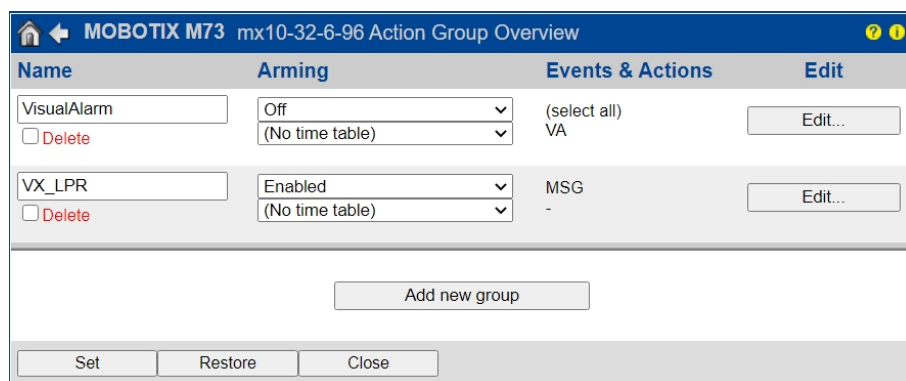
MOBOTIX M73 mx10-32-6-96 Action Group Overview

| Name | Arming | Events & Actions | Edit |
|---|---|---|---|
| VisualAlarm Delete | Off (No time table) | (select all) VA | Edit... |
| VX_LPR Delete | Enabled (No time table) | MSG - | Edit... |

Add new group

Set Restore Close